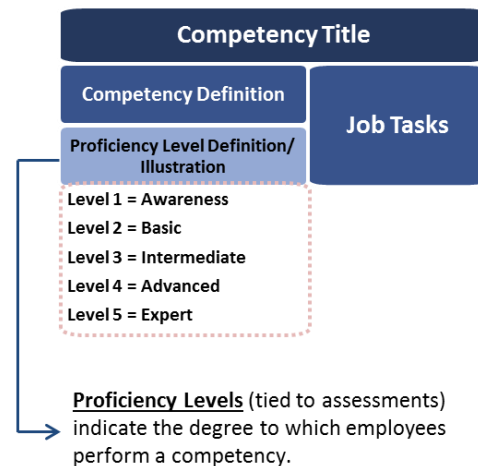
Competency Title

Competency Definition

Job Tasks

Proficiency Level Definition/ Illustration

Level 1 = Awareness
Level 2 = Basic
Level 3 = Intermediate
Level 4 = Advanced
Level 5 = Expert

Proficiency Levels (tied to assessments) indicate the degree to which employees perform a competency.